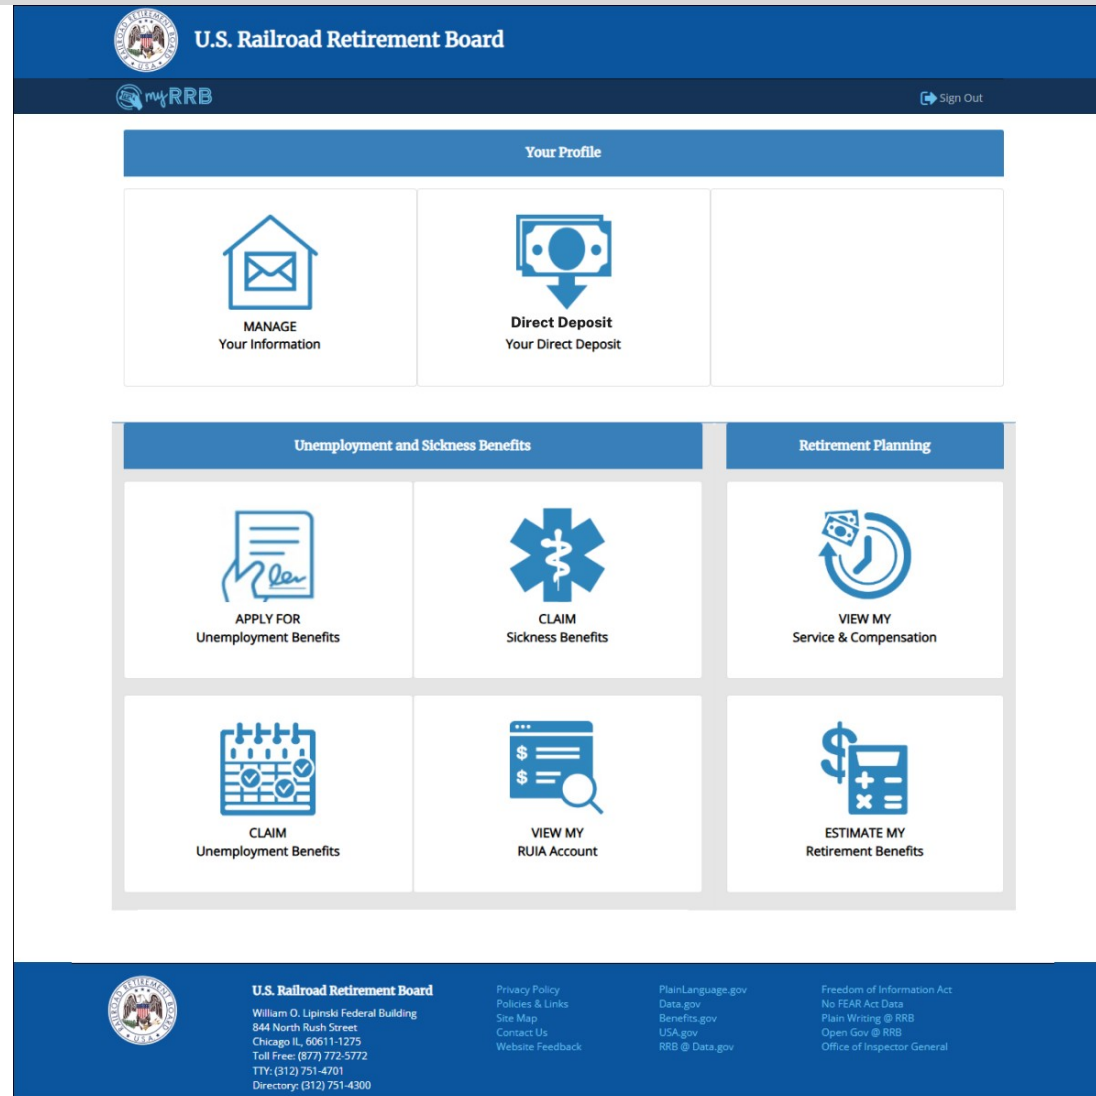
U.S. Railroad Retirement Board

myRRB

Sign Out

Your Profile

MANAGE
Your Information

Direct Deposit
Your Direct Deposit

Unemployment and Sickness Benefits

Retirement Planning

APPLY FOR
Unemployment Benefits

CLAIM
Sickness Benefits

VIEW MY
Service & Compensation

CLAIM
Unemployment Benefits

VIEW MY
RUIA Account

ESTIMATE MY
Retirement Benefits

U.S. Railroad Retirement Board
William O. Lipinski Federal Building
844 North Rush Street
Chicago IL, 60611-1275
Toll Free: (877) 772-5772
TTY: (312) 751-4701
Directory: (312) 751-4300

Privacy Policy
Policies & Links
Site Map
Contact Us
Website Feedback

PlainLanguage.gov
Data.gov
Benefits.gov
USA.gov
RRB @ Data.gov

Freedom of Information Act
No FEAR Act Data
Plain Writing @ RRB
Open Gov @ RRB
Office of Inspector General